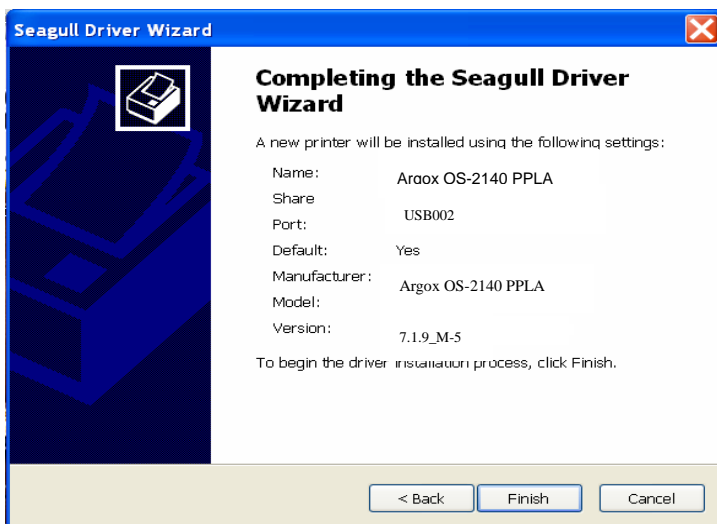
Seagull Driver Wizard

Completing the Seagull Driver Wizard

A new printer will be installed using the following settings:

Name: Argox OS-2140 PPLA
Share
Port: USB002
Default: Yes
Manufacturer: Argox OS-2140 PPLA
Model:
Version: 7.1.9_M-5

To begin the driver installation process, click Finish.

< Back
Finish
Cancel